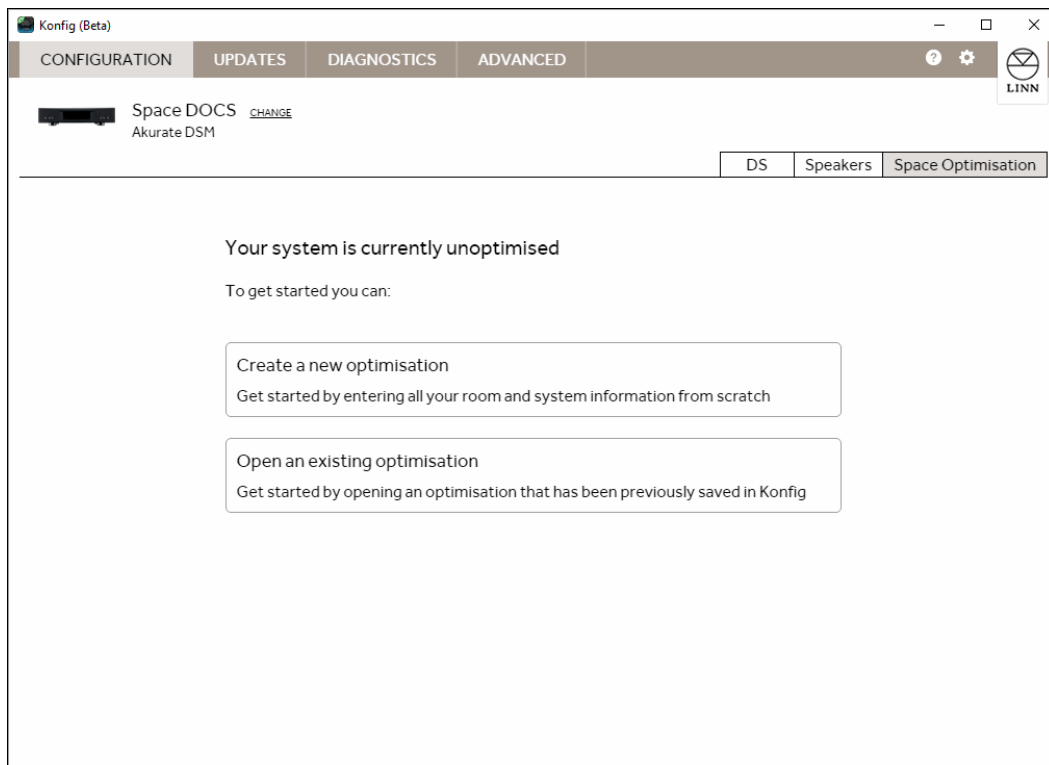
Konfig (Beta)

CONFIGURATION UPDATES DIAGNOSTICS ADVANCED

LINN

Space DOCS CHANGE
Akurate DSM

DS Speakers Space Optimisation

Your system is currently unoptimised

To get started you can:

Create a new optimisation
Get started by entering all your room and system information from scratch

Open an existing optimisation
Get started by opening an optimisation that has been previously saved in Konfig